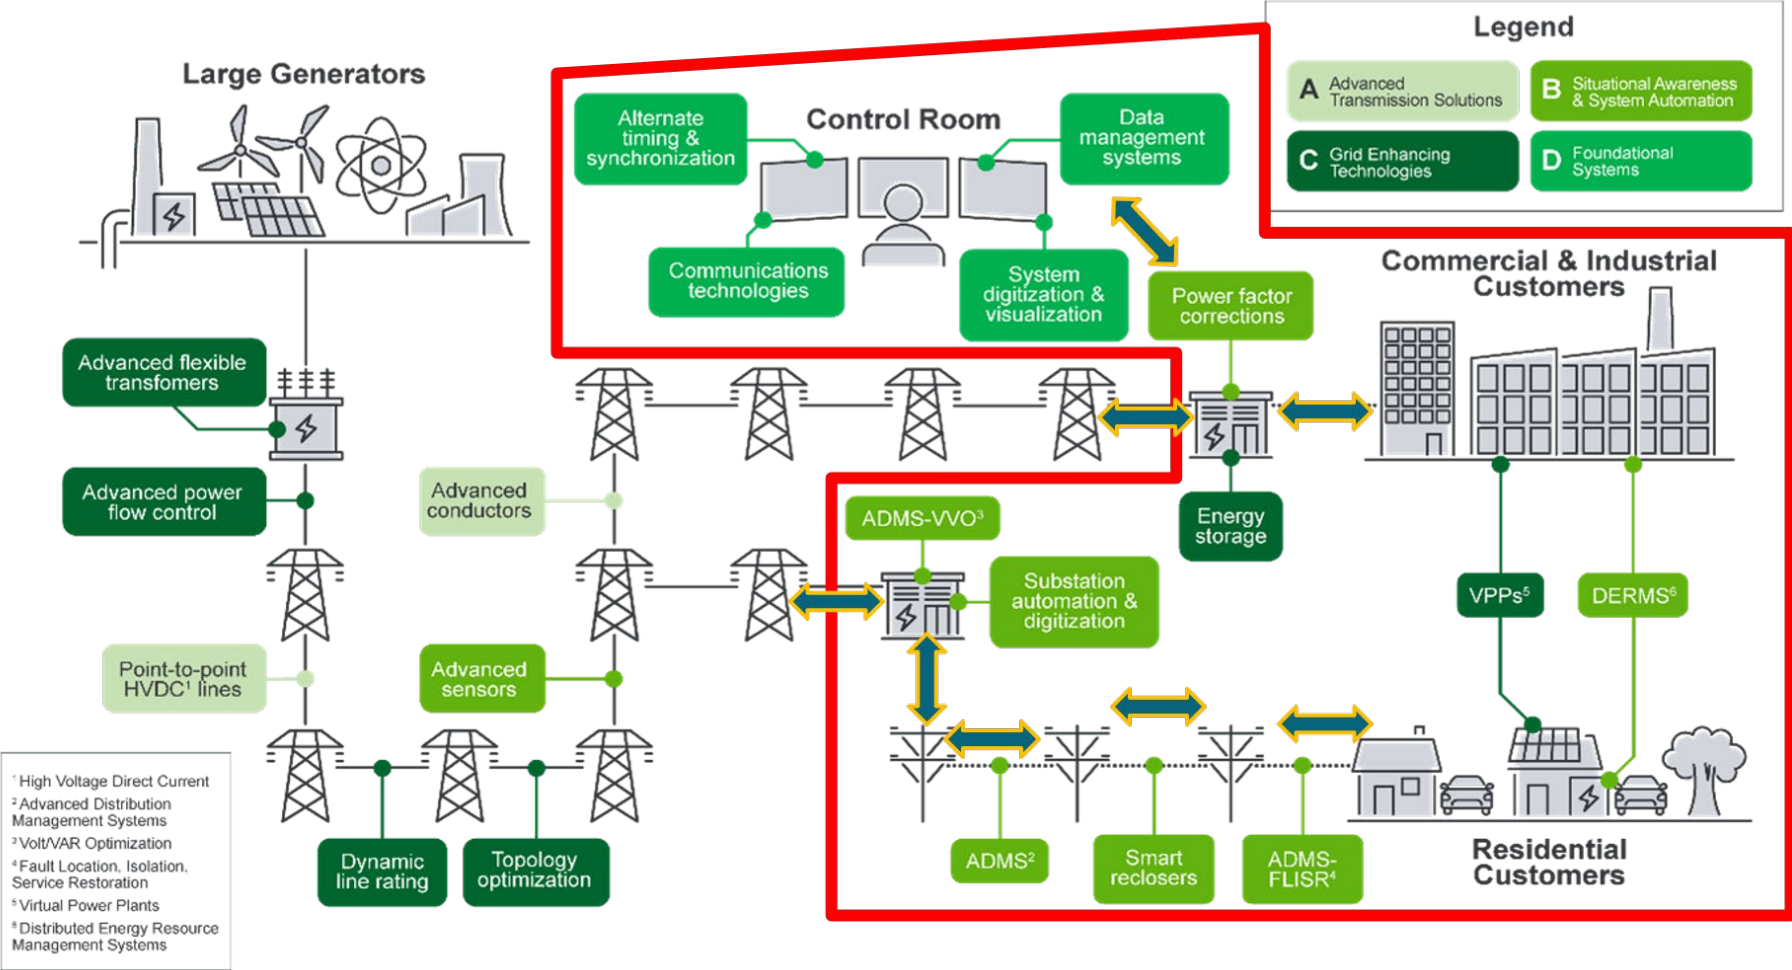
Legend

A Advanced Transmission Solutions

B Situational Awareness & System Automation

C Grid Enhancing Technologies

D Foundational Systems

Large Generators

Control Room

Alternate timing & synchronization

Data management systems

Communications technologies

System digitization & visualization

Power factor corrections

Commercial & Industrial Customers

Advanced flexible transformers

Advanced power flow control

Advanced conductors

Energy storage

ADMS-VVO$^3$

Substation automation & digitization

VPPs$^5$

DERMS$^6$

Point-to-point HVDC$^1$ lines

Advanced sensors

Dynamic line rating

Topology optimization

ADMS$^2$

Smart reclosers

ADMS-FLISR$^4$

Residential Customers

$^1$ High Voltage Direct Current
$^2$ Advanced Distribution Management Systems
$^3$ Volt/VAR Optimization
$^4$ Fault Location, Isolation, Service Restoration
$^5$ Virtual Power Plants
$^6$ Distributed Energy Resource Management Systems